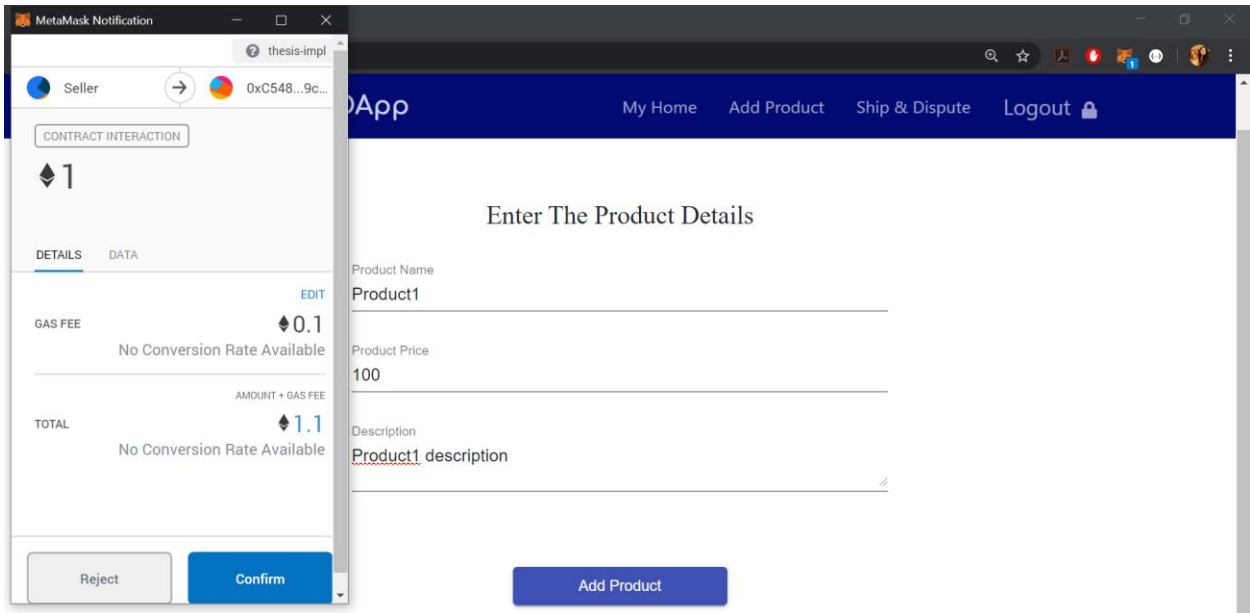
MetaMask Notification

thesis-impl

Seller

0xC548...9c...

CONTRACT INTERACTION

♦1

DETAILS DATA

EDIT

GAS FEE ♦0.1

No Conversion Rate Available

AMOUNT + GAS FEE

TOTAL ♦1.1

No Conversion Rate Available

Reject Confirm

DApp

My Home Add Product Ship & Dispute Logout

Enter The Product Details

Product Name

Product1

Product Price

100

Description

Product1 description

Add Product